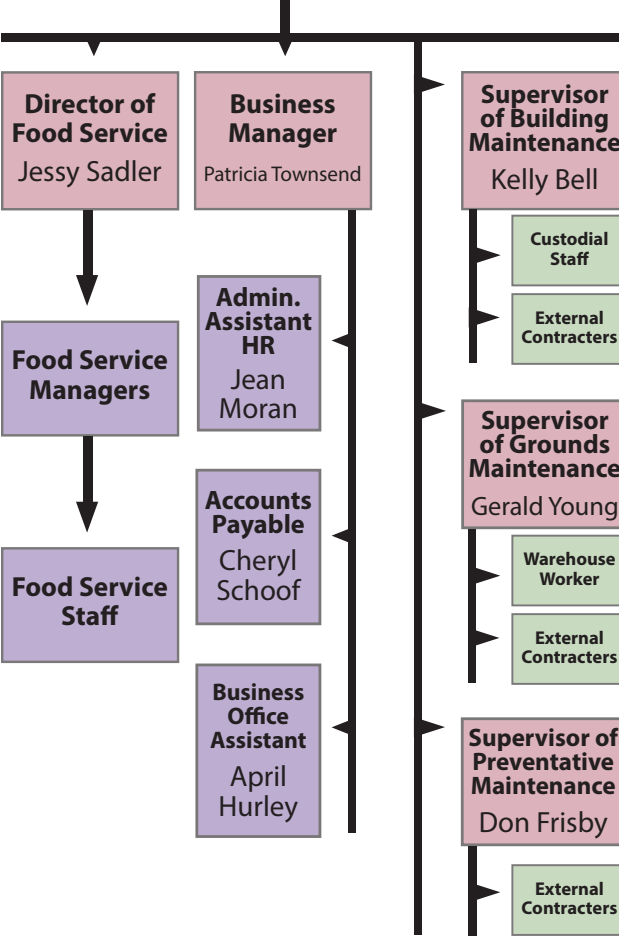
Director of Food Service
Jessy Sadler

Food Service Managers

Food Service Staff

Business Manager
Patricia Townsend

Admin. Assistant HR
Jean Moran

Accounts Payable
Cheryl Schoof

Business Office Assistant
April Hurley

Supervisor of Building Maintenance
Kelly Bell

Custodial Staff

External Contracters

Supervisor of Grounds Maintenance
Gerald Young

Warehouse Worker

External Contracters

Supervisor of Preventative Maintenance
Don Frisby

External Contracters